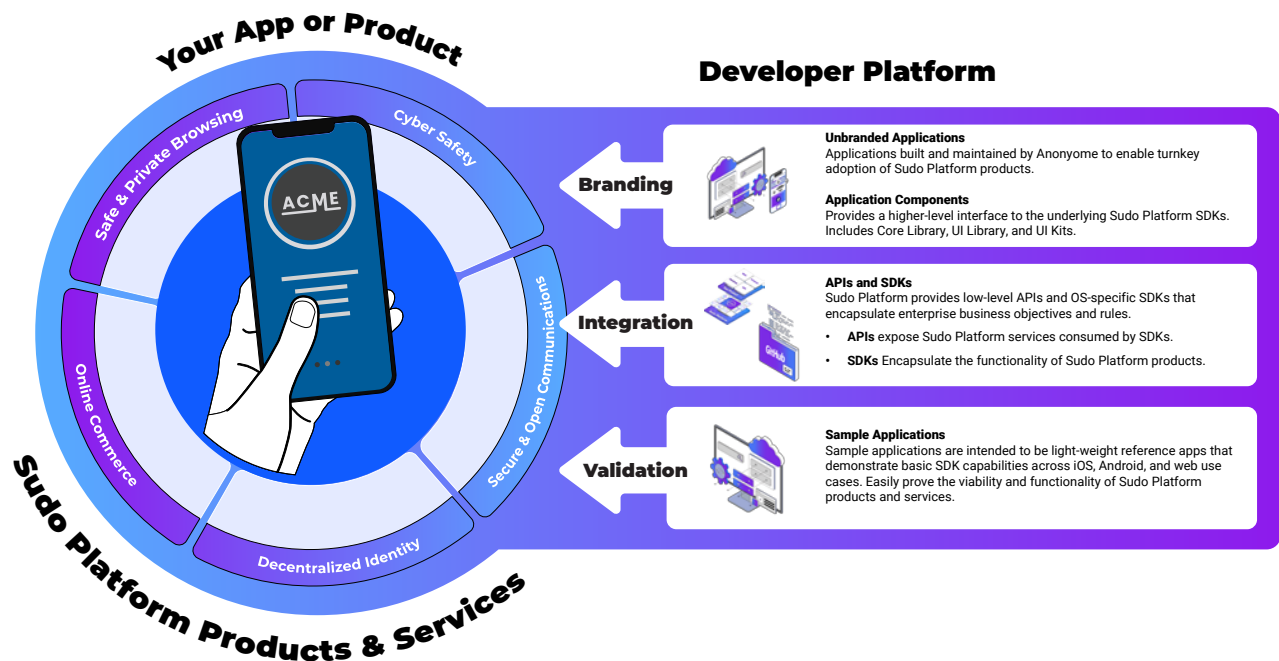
Your App or Product

Safe & Private Browsing

Cyber Safety

ACME

Secure & Open Communications

Online Commerce

Decentralized Identity

Sudo Platform Products & Services

Developer Platform

Branding

Unbranded Applications
Applications built and maintained by Anonyome to enable turnkey adoption of Sudo Platform products.

Application Components
Provides a higher-level interface to the underlying Sudo Platform SDKs. Includes Core Library, UI Library, and UI Kits.

Integration

GitHub

APIs and SDKs
Sudo Platform provides low-level APIs and OS-specific SDKs that encapsulate enterprise business objectives and rules.

• APIs expose Sudo Platform services consumed by SDKs.
• SDKs Encapsulate the functionality of Sudo Platform products.

Validation

Sample Applications
Sample applications are intended to be light-weight reference apps that demonstrate basic SDK capabilities across iOS, Android, and web use cases. Easily prove the viability and functionality of Sudo Platform products and services.